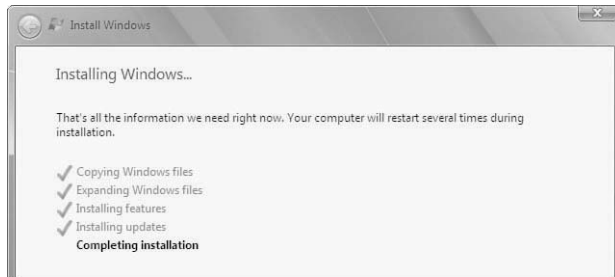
Install Windows

Installing Windows...

That's all the information we need right now. Your computer will restart several times during installation.

Copying Windows files
Expanding Windows files
Installing features
Installing updates
Completing installation